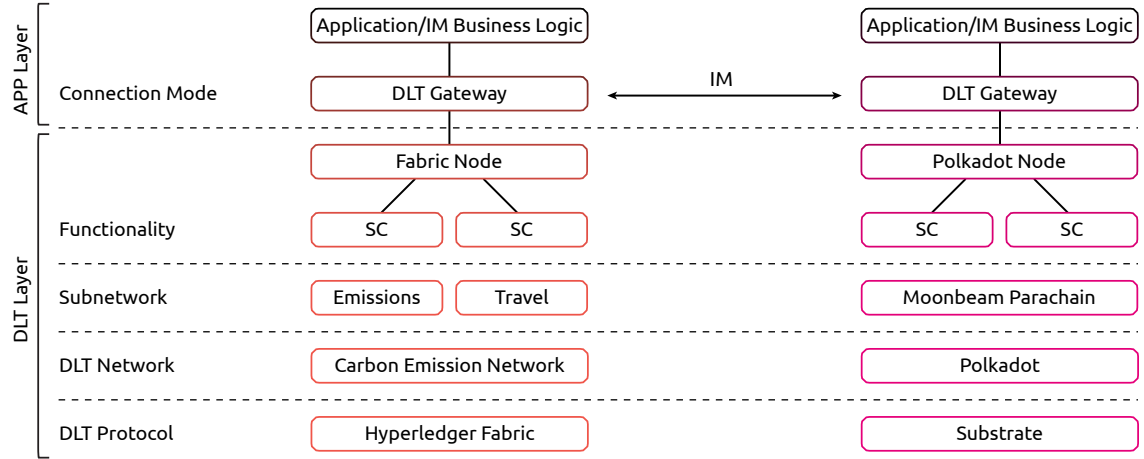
APP Layer

Application/IM Business Logic

Application/IM Business Logic

Connection Mode

DLT Gateway

IM

DLT Gateway

DLT Layer

Fabric Node

Polkadot Node

Functionality

SC

SC

SC

SC

Subnetwork

Emissions

Travel

Moonbeam Parachain

DLT Network

Carbon Emission Network

Polkadot

DLT Protocol

Hyperledger Fabric

Substrate